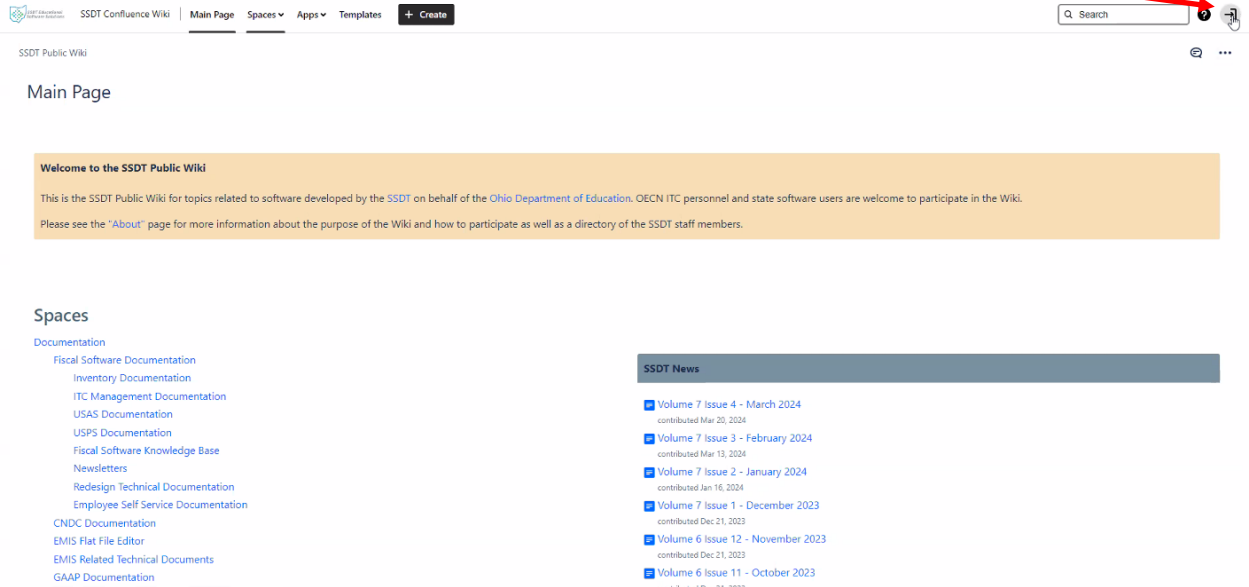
SSDT Educational Software Solutions SSDT Confluence Wiki Main Page Spaces Apps Templates + Create Search

SSDT Public Wiki

Main Page

Welcome to the SSDT Public Wiki

This is the SSDT Public Wiki for topics related to software developed by the SSDT on behalf of the Ohio Department of Education. OECN ITC personnel and state software users are welcome to participate in the Wiki.

Please see the "About" page for more information about the purpose of the Wiki and how to participate as well as a directory of the SSDT staff members.

Spaces

Documentation
Fiscal Software Documentation
Inventory Documentation
ITC Management Documentation
USAS Documentation
USPS Documentation
Fiscal Software Knowledge Base
Newsletters
Redesign Technical Documentation
Employee Self Service Documentation
CNDC Documentation
EMIS Flat File Editor
EMIS Related Technical Documents
GAAP Documentation

SSDT News

Volume 7 Issue 4 - March 2024
contributed Mar 20, 2024
Volume 7 Issue 3 - February 2024
contributed Mar 13, 2024
Volume 7 Issue 2 - January 2024
contributed Jan 16, 2024
Volume 7 Issue 1 - December 2023
contributed Dec 21, 2023
Volume 6 Issue 12 - November 2023
contributed Dec 21, 2023
Volume 6 Issue 11 - October 2023